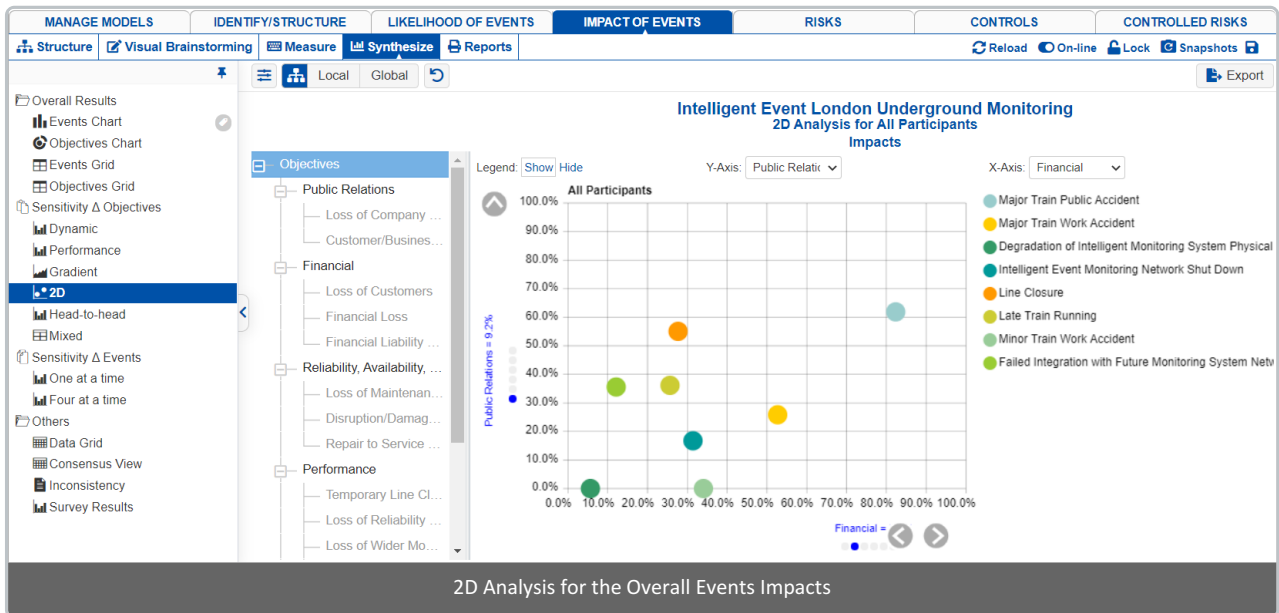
MANAGE MODELS | IDENTIFY/STRUCTURE | LIKELIHOOD OF EVENTS | IMPACT OF EVENTS | RISKS | CONTROLS | CONTROLLED RISKS

Structure | Visual Brainstorming | Measure | Synthesize | Reports

Reload | On-line | Lock | Snapshots

Overall Results
Events Chart
Objectives Chart
Events Grid
Objectives Grid
Sensitivity Δ Objectives
Dynamic
Performance
Gradient
2D
Head-to-head
Mixed
Sensitivity Δ Events
One at a time
Four at a time
Others
Data Grid
Consensus View
Inconsistency
Survey Results

Local | Global

Export

Intelligent Event London Underground Monitoring
2D Analysis for All Participants
Impacts

Objectives
Public Relations
Loss of Company ...
Customer/Busines...
Financial
Loss of Customers
Financial Loss
Financial Liability ...
Reliability, Availability, ...
Loss of Maintenan...
Disruption/Damag...
Repair to Service ...
Performance
Temporary Line Cl...
Loss of Reliability ...
Loss of Wider Mo...

Legend: Show Hide
Y-Axis: Public Relatio
X-Axis: Financial

All Participants
100.0%
90.0%
80.0%
70.0%
60.0%
50.0%
40.0%
30.0%
20.0%
10.0%
0.0%
0.0% 10.0% 20.0% 30.0% 40.0% 50.0% 60.0% 70.0% 80.0% 90.0% 100.0%
Public Relations = 9.2%
Financial =

Major Train Public Accident
Major Train Work Accident
Degradation of Intelligent Monitoring System Physical
Intelligent Event Monitoring Network Shut Down
Line Closure
Late Train Running
Minor Train Work Accident
Failed Integration with Future Monitoring System Netw

2D Analysis for the Overall Events Impacts